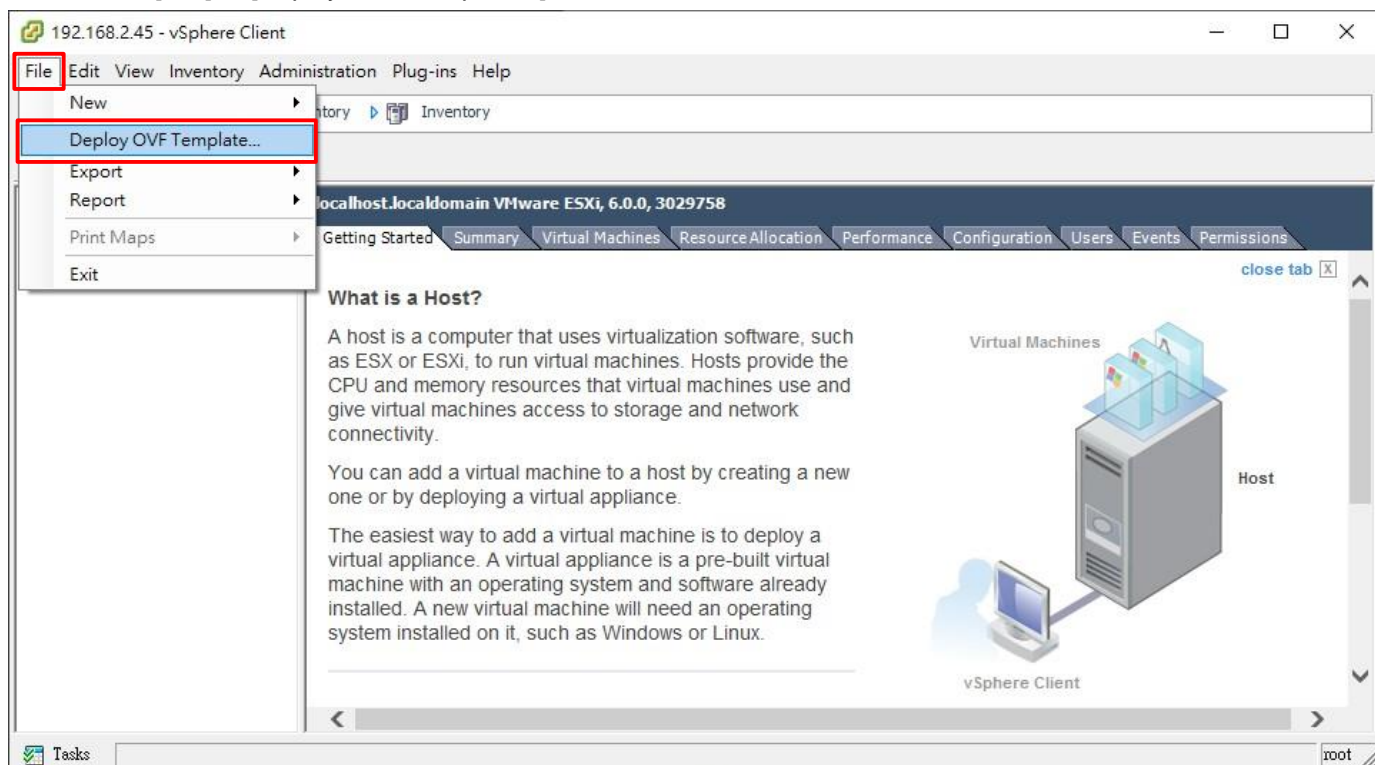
192.168.2.45 - vSphere Client

File Edit View Inventory Administration Plug-ins Help

New
Deploy OVF Template...
Export
Report
Print Maps
Exit

ntory Inventory

localhost.localdomain VMware ESXi, 6.0.0, 3029758

Getting Started Summary Virtual Machines Resource Allocation Performance Configuration Users Events Permissions

close tab

What is a Host?

A host is a computer that uses virtualization software, such as ESX or ESXi, to run virtual machines. Hosts provide the CPU and memory resources that virtual machines use and give virtual machines access to storage and network connectivity.

You can add a virtual machine to a host by creating a new one or by deploying a virtual appliance.

The easiest way to add a virtual machine is to deploy a virtual appliance. A virtual appliance is a pre-built virtual machine with an operating system and software already installed. A new virtual machine will need an operating system installed on it, such as Windows or Linux.

Virtual Machines

Host

vSphere Client

Tasks

root